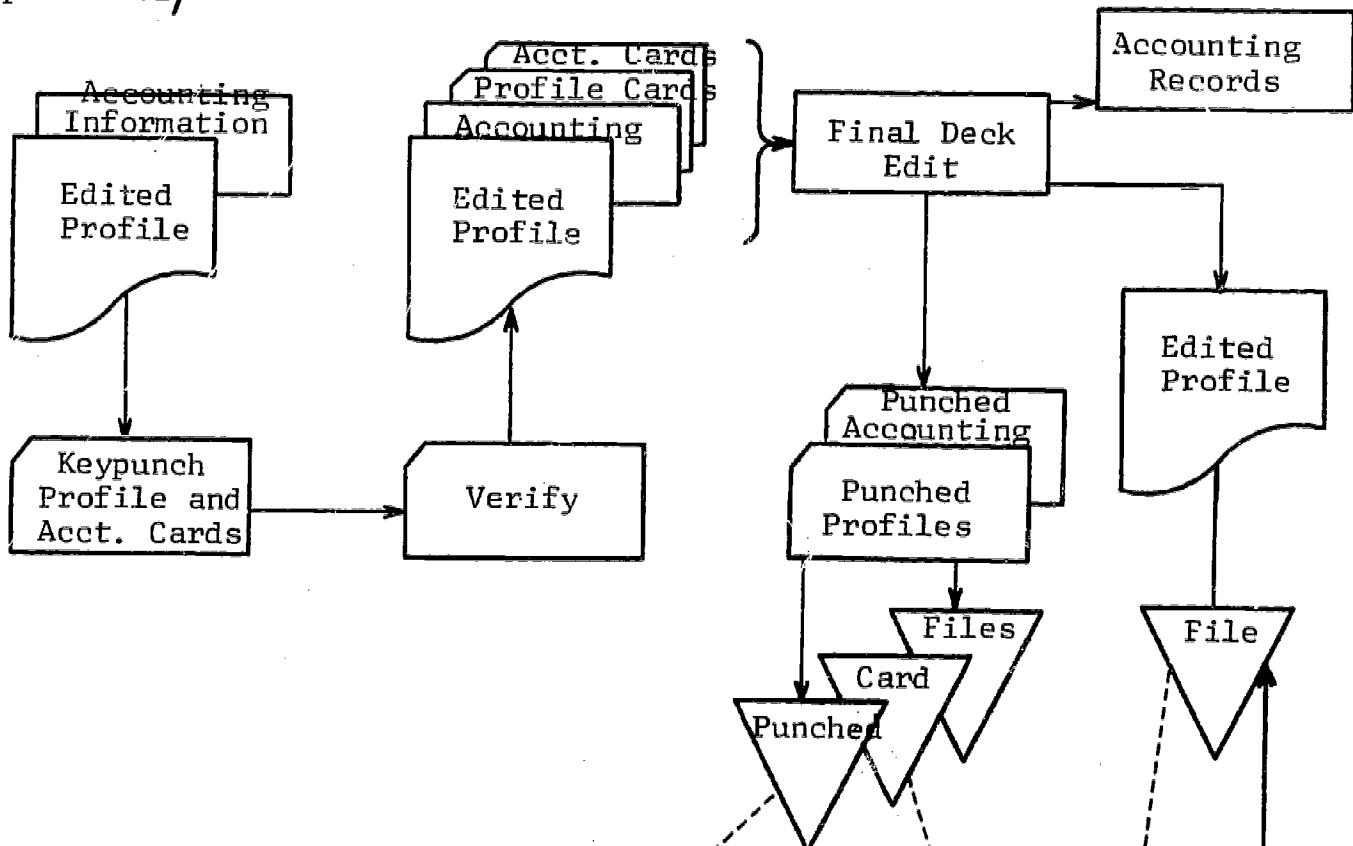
Accounting Information

Edited Profile

Keypunch Profile and Acct. Cards

Verify

Acct. Cards

Profile Cards

Accounting

Edited Profile

Final Deck Edit

Accounting Records

Punched Accounting

Punched Profiles

Edited Profile

Files

Card

Punched

File